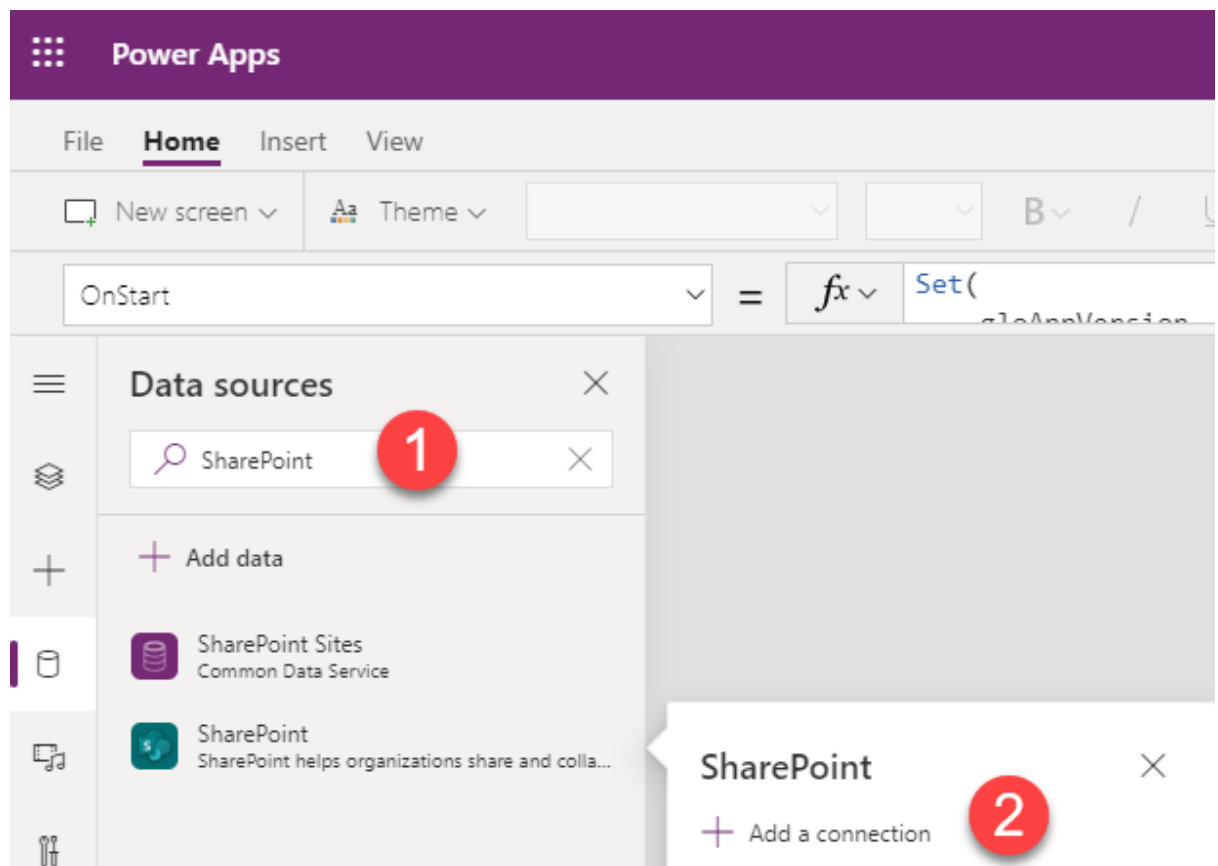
Power Apps

File Home Insert View

New screen Theme B /

OnStart = fx Set( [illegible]

Data sources

SharePoint 1

Add data

SharePoint Sites
Common Data Service

SharePoint
SharePoint helps organizations share and colla...

SharePoint

Add a connection 2